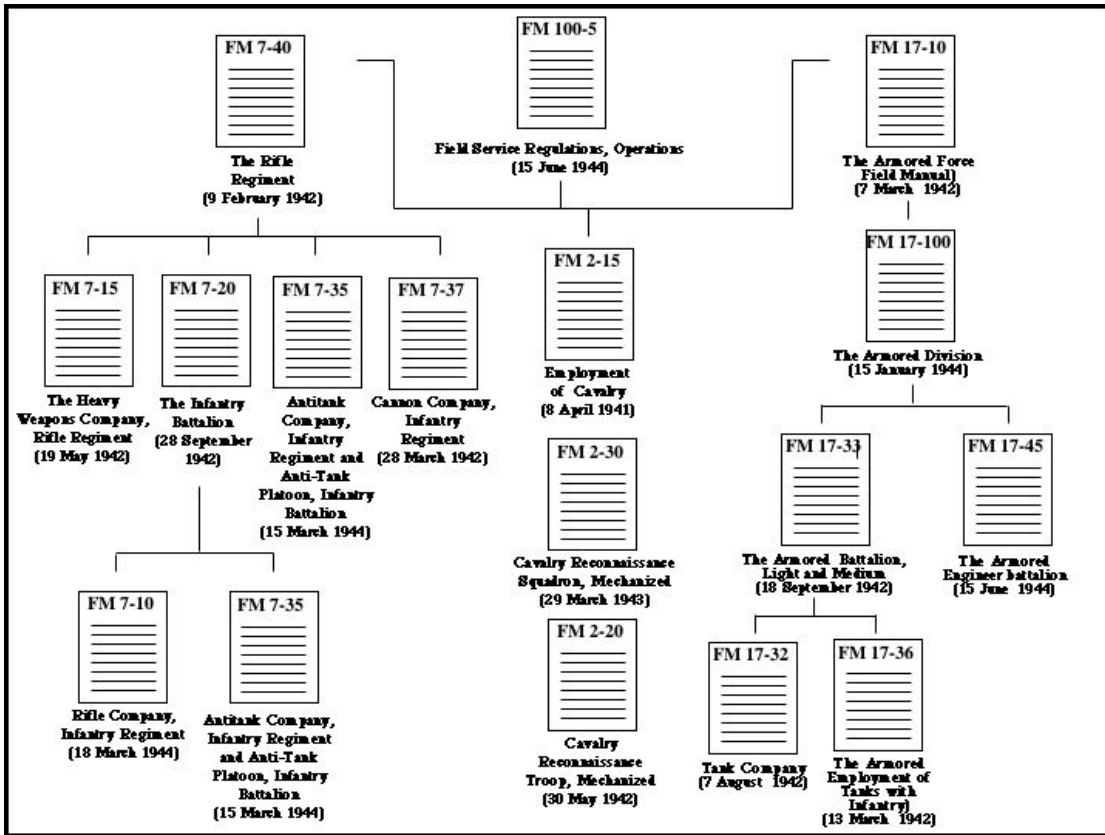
FM 7-40

The Rifle Regiment (9 February 1942)

FM 100-5

Field Service Regulations, Operations (15 June 1944)

FM 17-10

The Armored Force Field Manual) (7 March 1942)

FM 7-15

The Heavy Weapons Company, Rifle Regiment (19 May 1942)

FM 7-20

The Infantry Battalion (28 September 1942)

FM 7-35

Antitank Company, Infantry Regiment and Anti-Tank Platoon, Infantry Battalion (15 March 1944)

FM 7-37

Cannon Company, Infantry Regiment (28 March 1942)

FM 2-15

Employment of Cavalry (8 April 1941)

FM 17-100

The Armored Division (15 January 1944)

FM 2-30

Cavalry Reconnaissance Squadron, Mechanized (29 March 1943)

FM 17-33

The Armored Battalion, Light and Medium (18 September 1942)

FM 17-45

The Armored Engineer battalion (15 June 1944)

FM 7-10

Rifle Company, Infantry Regiment (18 March 1944)

FM 7-35

Antitank Company, Infantry Regiment and Anti-Tank Platoon, Infantry Battalion (15 March 1944)

FM 2-20

Cavalry Reconnaissance Troop, Mechanized (30 May 1942)

FM 17-32

Tank Company (7 August 1942)

FM 17-36

The Armored Employment of Tanks with Infantry) (13 March 1942)